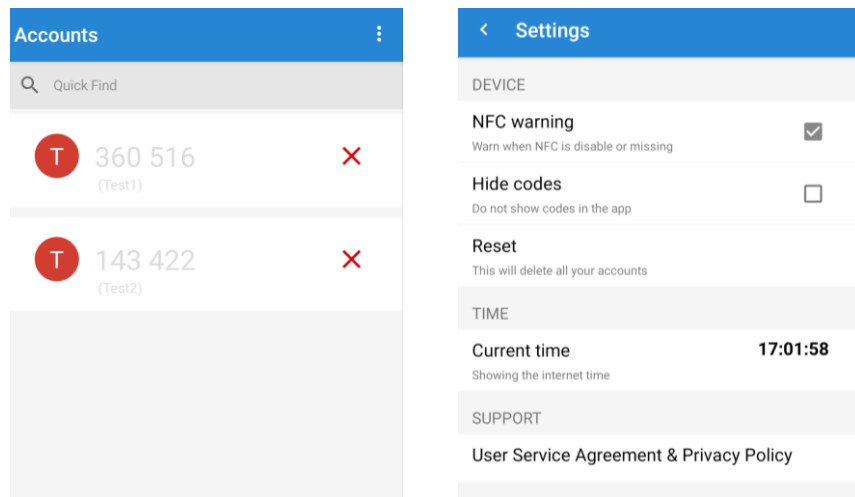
Accounts

Quick Find

T 360 516
(Test1)

T 143 422
(Test2)

Settings

DEVICE

NFC warning
Warn when NFC is disable or missing

Hide codes
Do not show codes in the app

Reset
This will delete all your accounts

TIME

Current time 17:01:58
Showing the internet time

SUPPORT

User Service Agreement & Privacy Policy